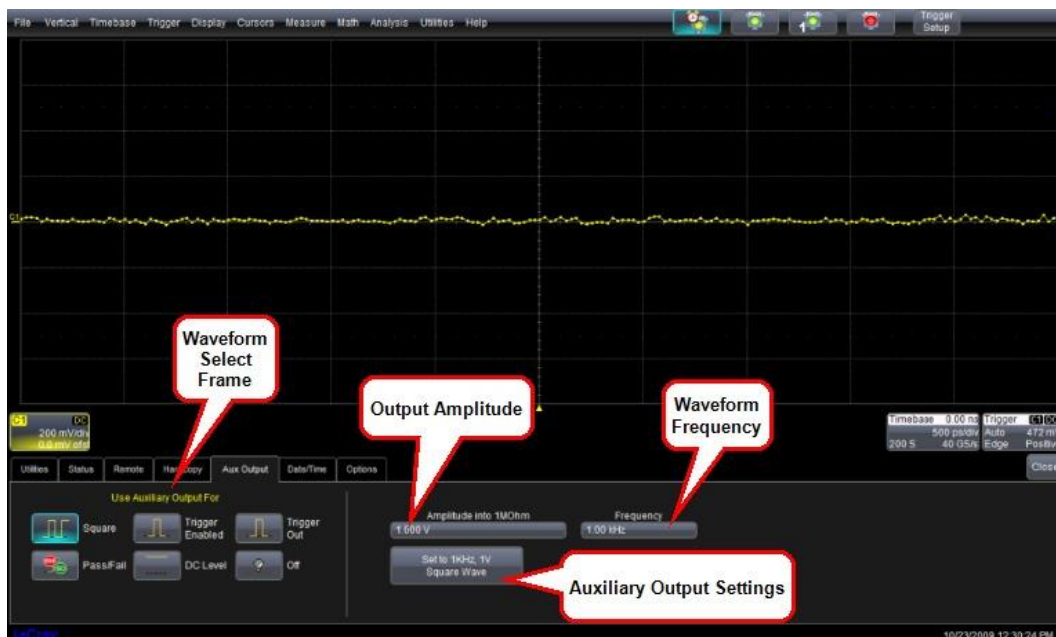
File Vertical Timebase Trigger Display Cursors Measure Math Analysis Utilities Help

Trigger Setup

C1

Waveform Select Frame

Output Amplitude

Waveform Frequency

C1 DC
200 mV/div
0.0 mV ofst

Timebase 0.00 ns
500 ps/div
200 S 40 GS/s

Trigger C1 DC
Auto 472 mV
Edge Positive

Utilities Status Remote Hardcopy Aux Output Date/Time Options

Close

Use Auxiliary Output For

Square
Trigger Enabled
Trigger Out
Pass/Fail
DC Level
Off

Amplitude into 1MOhm
1.000 V

Frequency
1.00 kHz

Set to 1KHz, 1V Square Wave

Auxiliary Output Settings

LeCroy

10/23/2009 12:30:24 PM